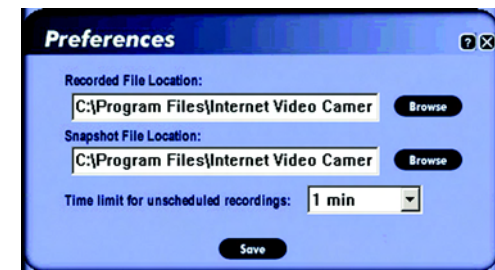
Preferences

Recorded File Location:

C:\Program Files\Internet Video Camer

Browse

Snapshot File Location:

C:\Program Files\Internet Video Camer

Browse

Time limit for unscheduled recordings:

1 min

Save